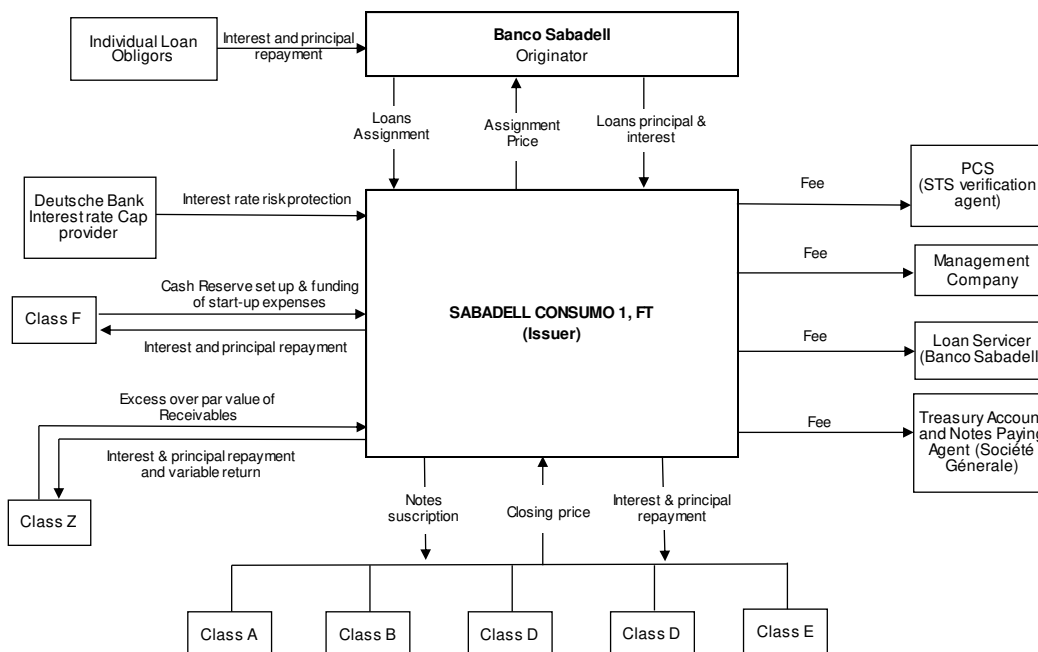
Individual Loan Obligors

Interest and principal repayment

**Banco Sabadell**
Originator

Loans Assignment

Assignment Price

Loans principal & interest

Deutsche Bank Interest rate Cap provider

Interest rate risk protection

Cash Reserve set up & funding of start-up expenses

Class F

Interest and principal repayment

**SABADELL CONSUMO 1, FT**
**(Issuer)**

Excess over par value of Receivables

Interest & principal repayment and variable return

Class Z

Fee

PCS (STS verification agent)

Fee

Management Company

Fee

Loan Servicer (Banco Sabadell

Fee

Treasury Accoun and Notes Payin Agent (Société Génerale)

Notes suscription

Closing price

Interest & principal repayment

Class A

Class B

Class D

Class D

Class E